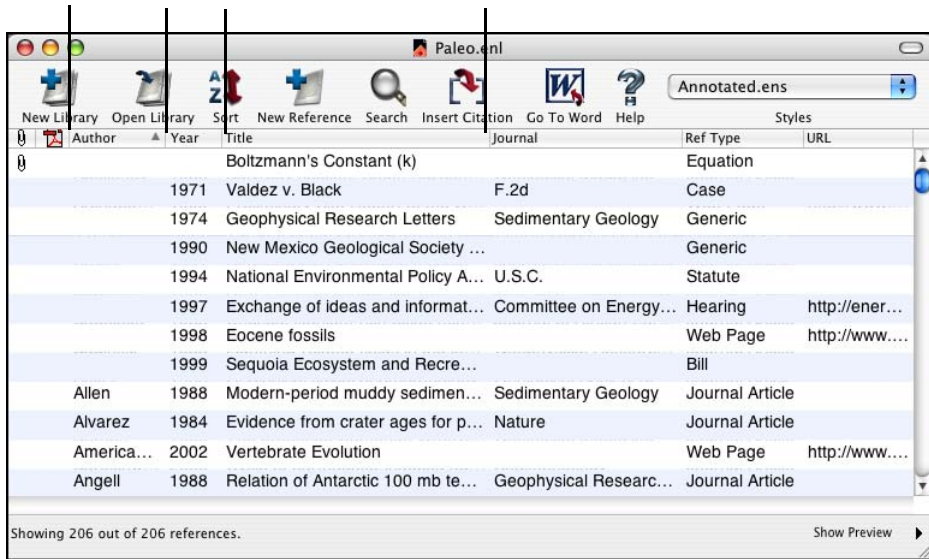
Paleo.enl

New Library Open Library Sort New Reference Search Insert Citation Go To Word Help

Annotated.ens

Styles

| | | Author | Year | Title | Journal | Ref Type | URL |
|---|---|---|---|---|---|---|---|
| | | | | Boltzmann's Constant (k) | | Equation | |
| | | | 1971 | Valdez v. Black | F.2d | Case | |
| | | | 1974 | Geophysical Research Letters | Sedimentary Geology | Generic | |
| | | | 1990 | New Mexico Geological Society ... | | Generic | |
| | | | 1994 | National Environmental Policy A... | U.S.C. | Statute | |
| | | | 1997 | Exchange of ideas and informat... | Committee on Energy... | Hearing | http://ener... |
| | | | 1998 | Eocene fossils | | Web Page | http://www.... |
| | | | 1999 | Sequoia Ecosystem and Recre... | | Bill | |
| | | Allen | 1988 | Modern-period muddy sedimen... | Sedimentary Geology | Journal Article | |
| | | Alvarez | 1984 | Evidence from crater ages for p... | Nature | Journal Article | |
| | | America... | 2002 | Vertebrate Evolution | | Web Page | http://www.... |
| | | Angell | 1988 | Relation of Antarctic 100 mb te... | Geophysical Researc... | Journal Article | |

Showing 206 out of 206 references.

Show Preview